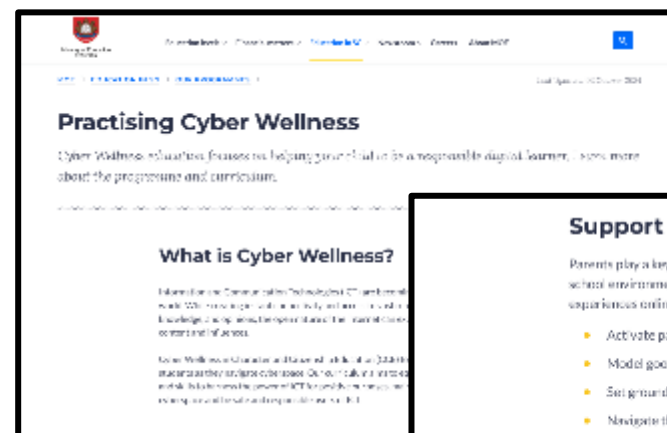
Practising Cyber Wellness

Cyber Wellness education focuses on helping your child to be a responsible digital learner. Learn more about the programme and curriculum.

What is Cyber Wellness?

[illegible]

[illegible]

Support

Parents play a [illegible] school environm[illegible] experiences onlin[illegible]

Activate pa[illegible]

Model goo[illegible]

Set ground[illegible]

Navigate t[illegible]